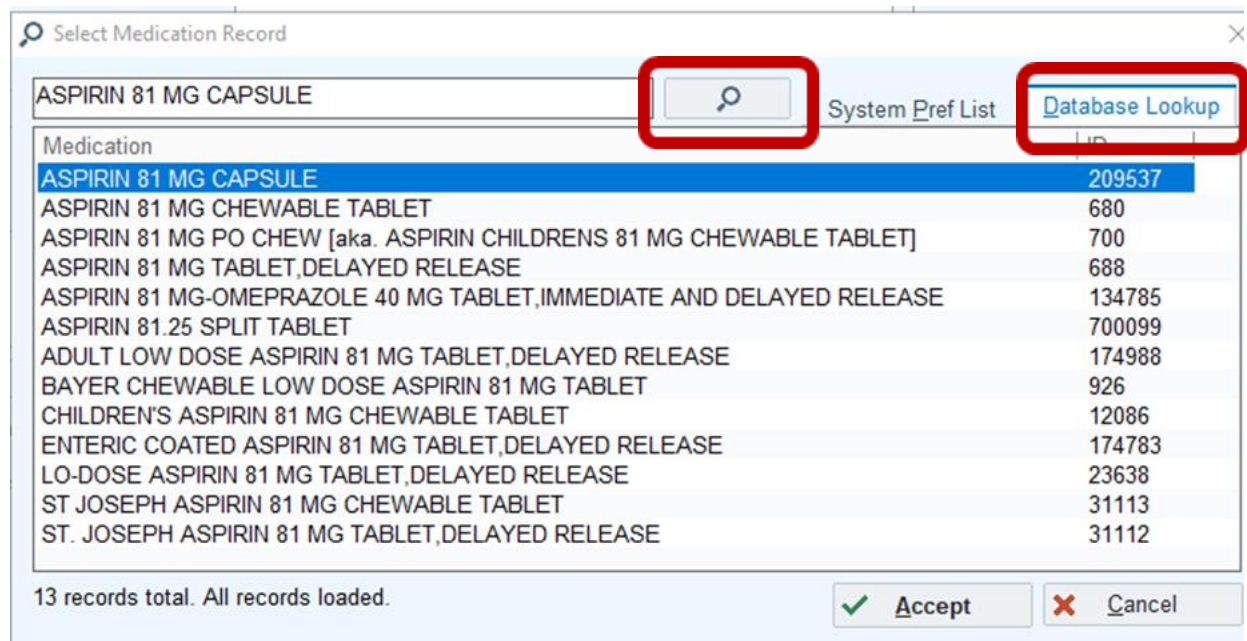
Select Medication Record

ASPIRIN 81 MG CAPSULE

System Pref List

Database Lookup

| Medication | ID |
|---|---|
| ASPIRIN 81 MG CAPSULE | 209537 |
| ASPIRIN 81 MG CHEWABLE TABLET | 680 |
| ASPIRIN 81 MG PO CHEW [aka. ASPIRIN CHILDRENS 81 MG CHEWABLE TABLET] | 700 |
| ASPIRIN 81 MG TABLET,DELAYED RELEASE | 688 |
| ASPIRIN 81 MG-OMEPRAZOLE 40 MG TABLET,IMMEDIATE AND DELAYED RELEASE | 134785 |
| ASPIRIN 81.25 SPLIT TABLET | 700099 |
| ADULT LOW DOSE ASPIRIN 81 MG TABLET,DELAYED RELEASE | 174988 |
| BAYER CHEWABLE LOW DOSE ASPIRIN 81 MG TABLET | 926 |
| CHILDREN'S ASPIRIN 81 MG CHEWABLE TABLET | 12086 |
| ENTERIC COATED ASPIRIN 81 MG TABLET,DELAYED RELEASE | 174783 |
| LO-DOSE ASPIRIN 81 MG TABLET,DELAYED RELEASE | 23638 |
| ST JOSEPH ASPIRIN 81 MG CHEWABLE TABLET | 31113 |
| ST. JOSEPH ASPIRIN 81 MG TABLET,DELAYED RELEASE | 31112 |

13 records total. All records loaded.

Accept

Cancel